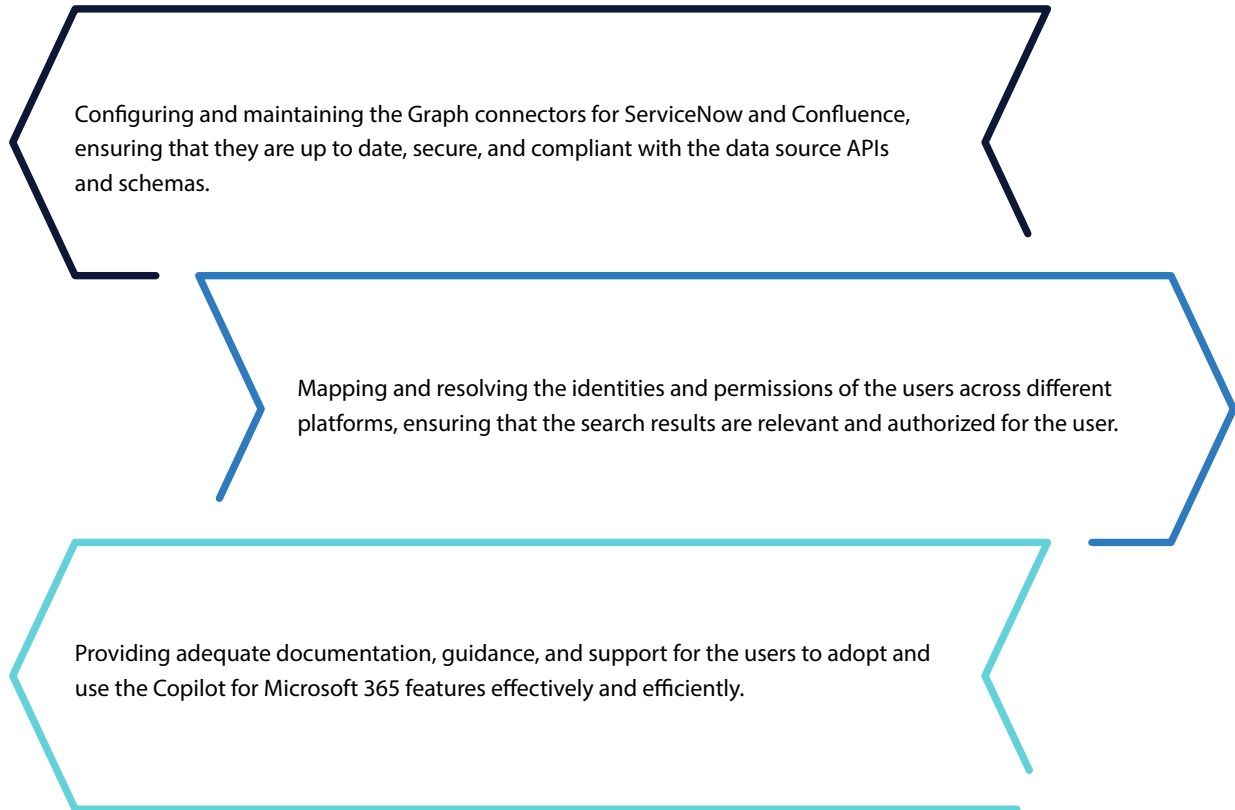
Configuring and maintaining the Graph connectors for ServiceNow and Confluence, ensuring that they are up to date, secure, and compliant with the data source APIs and schemas.

Mapping and resolving the identities and permissions of the users across different platforms, ensuring that the search results are relevant and authorized for the user.

Providing adequate documentation, guidance, and support for the users to adopt and use the Copilot for Microsoft 365 features effectively and efficiently.